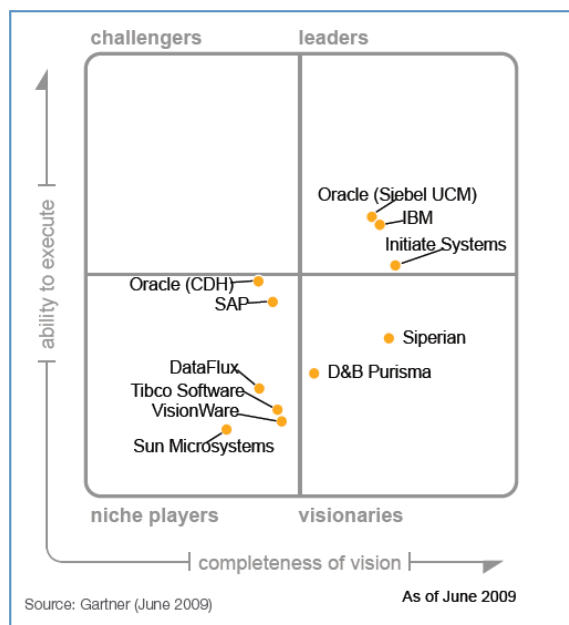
challengers

leaders

ability to execute

Oracle (Siebel UCM)

IBM

Initiate Systems

Oracle (CDH)

SAP

Siperian

DataFlux

D&B Purisma

Tibco Software

VisionWare

Sun Microsystems

niche players

visionaries

completeness of vision

Source: Gartner (June 2009)

As of June 2009